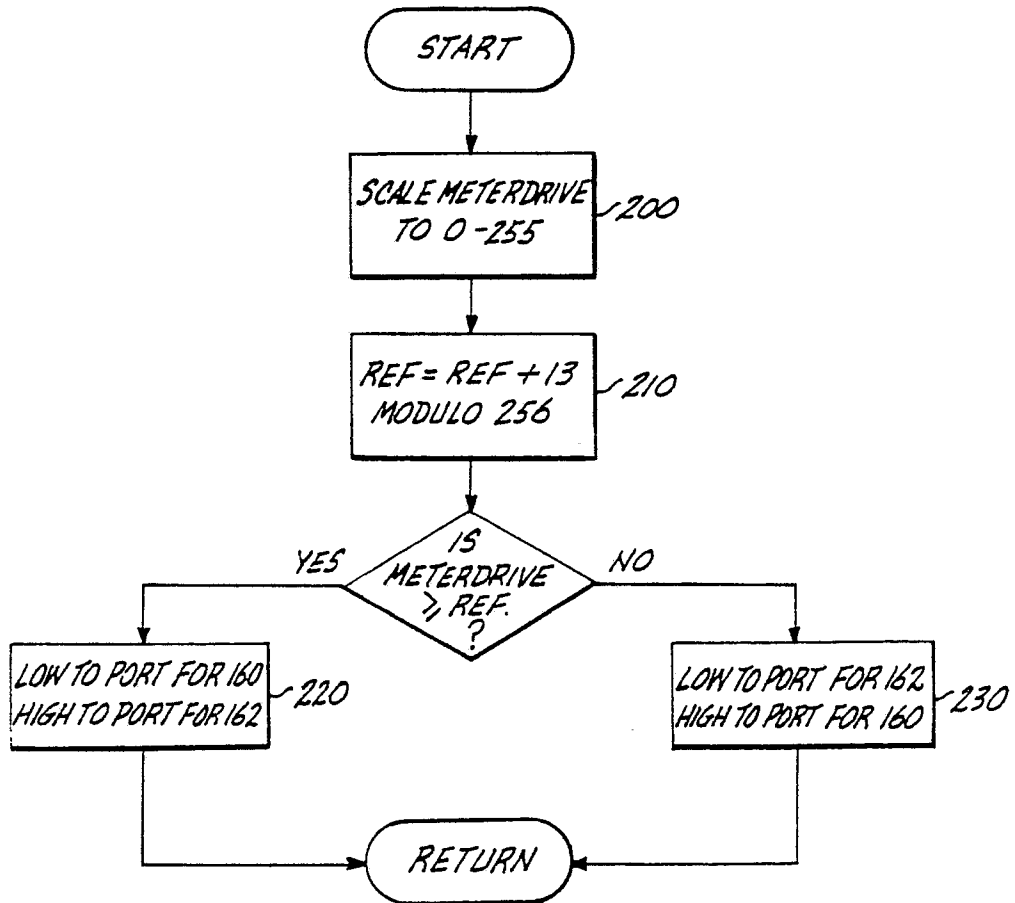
START

SCALE METERDRIVE TO 0-255

200

REF = REF + 13 MODULO 256

210

IS METERDRIVE $\geq$ REF. ?

YES

NO

LOW TO PORT FOR 160 HIGH TO PORT FOR 162

220

LOW TO PORT FOR 162 HIGH TO PORT FOR 160

230

RETURN